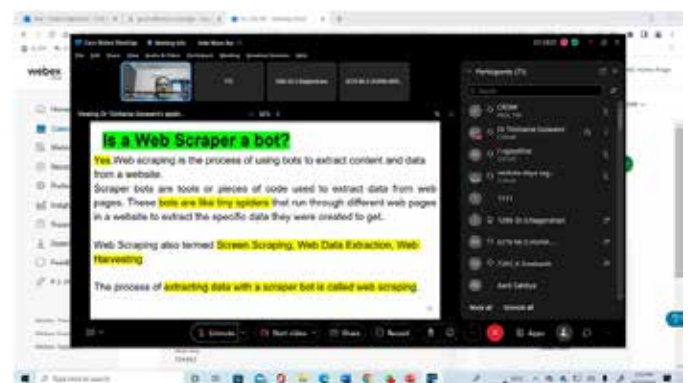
webex

Participants (71)

Is a Web Scraper a bot?

Yes.Web scraping is the process of using bots to extract content and data from a website.

Scraper bots are tools or pieces of code used to extract data from web pages. These bots are like tiny spiders that run through different web pages in a website to extract the specific data they were created to get.

Web Scraping also termed Screen Scraping, Web Data Extraction, Web Harvesting

The process of extracting data with a scraper bot is called web scraping.

Unmute

Start video

Share

Record

Apps

Mute all

Unmute all

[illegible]